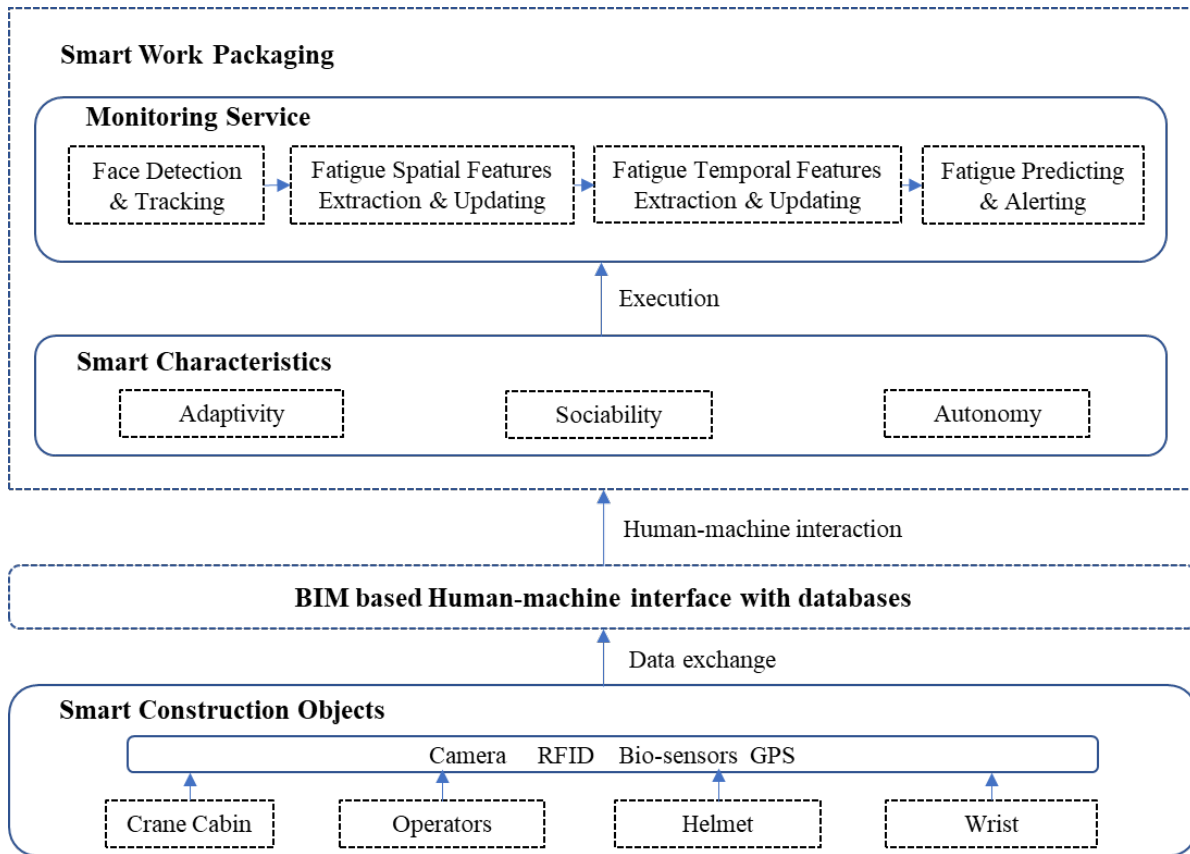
Smart Work Packaging

Monitoring Service

Face Detection & Tracking

Fatigue Spatial Features Extraction & Updating

Fatigue Temporal Features Extraction & Updating

Fatigue Predicting & Alerting

Execution

Smart Characteristics

Adaptivity

Sociability

Autonomy

Human-machine interaction

BIM based Human-machine interface with databases

Data exchange

Smart Construction Objects

Camera RFID Bio-sensors GPS

Crane Cabin

Operators

Helmet

Wrist